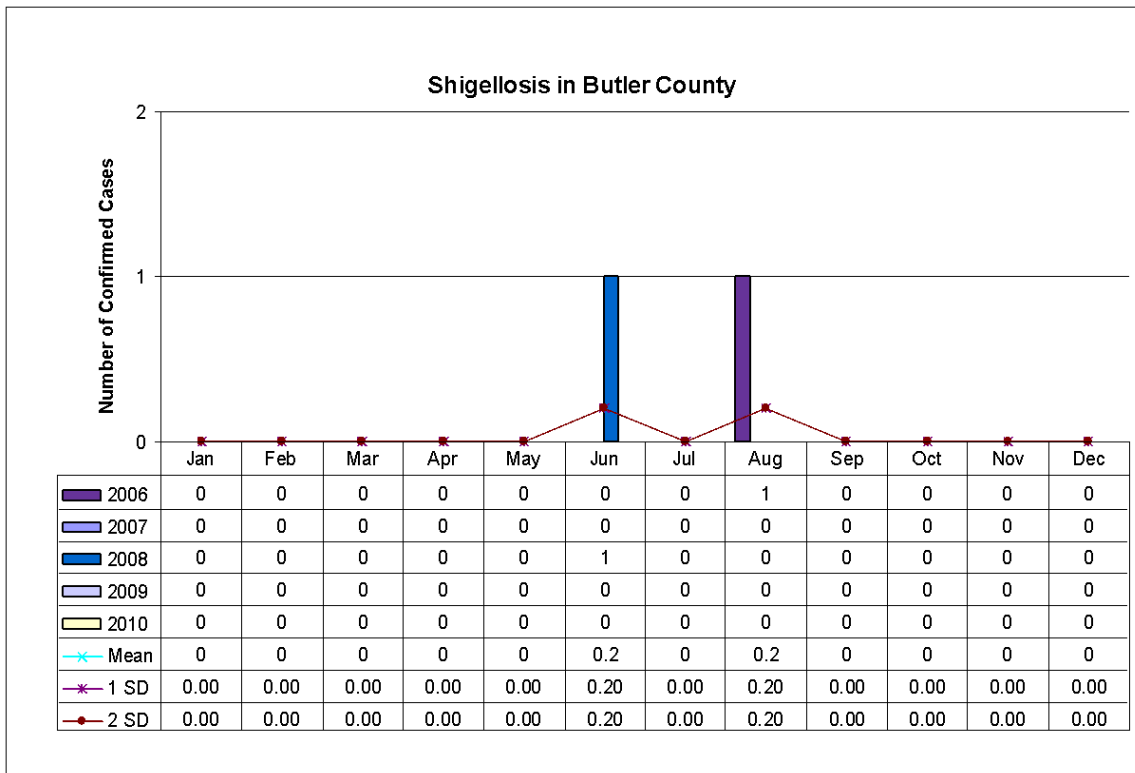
Shigellosis in Butler County

Number of Confirmed Cases

2
1
0

| | Jan | Feb | Mar | Apr | May | Jun | Jul | Aug | Sep | Oct | Nov | Dec |
|---|---|---|---|---|---|---|---|---|---|---|---|---|
| 2006 | 0 | 0 | 0 | 0 | 0 | 0 | 0 | 1 | 0 | 0 | 0 | 0 |
| 2007 | 0 | 0 | 0 | 0 | 0 | 0 | 0 | 0 | 0 | 0 | 0 | 0 |
| 2008 | 0 | 0 | 0 | 0 | 0 | 1 | 0 | 0 | 0 | 0 | 0 | 0 |
| 2009 | 0 | 0 | 0 | 0 | 0 | 0 | 0 | 0 | 0 | 0 | 0 | 0 |
| 2010 | 0 | 0 | 0 | 0 | 0 | 0 | 0 | 0 | 0 | 0 | 0 | 0 |
| Mean | 0 | 0 | 0 | 0 | 0 | 0.2 | 0 | 0.2 | 0 | 0 | 0 | 0 |
| 1 SD | 0.00 | 0.00 | 0.00 | 0.00 | 0.00 | 0.20 | 0.00 | 0.20 | 0.00 | 0.00 | 0.00 | 0.00 |
| 2 SD | 0.00 | 0.00 | 0.00 | 0.00 | 0.00 | 0.20 | 0.00 | 0.20 | 0.00 | 0.00 | 0.00 | 0.00 |